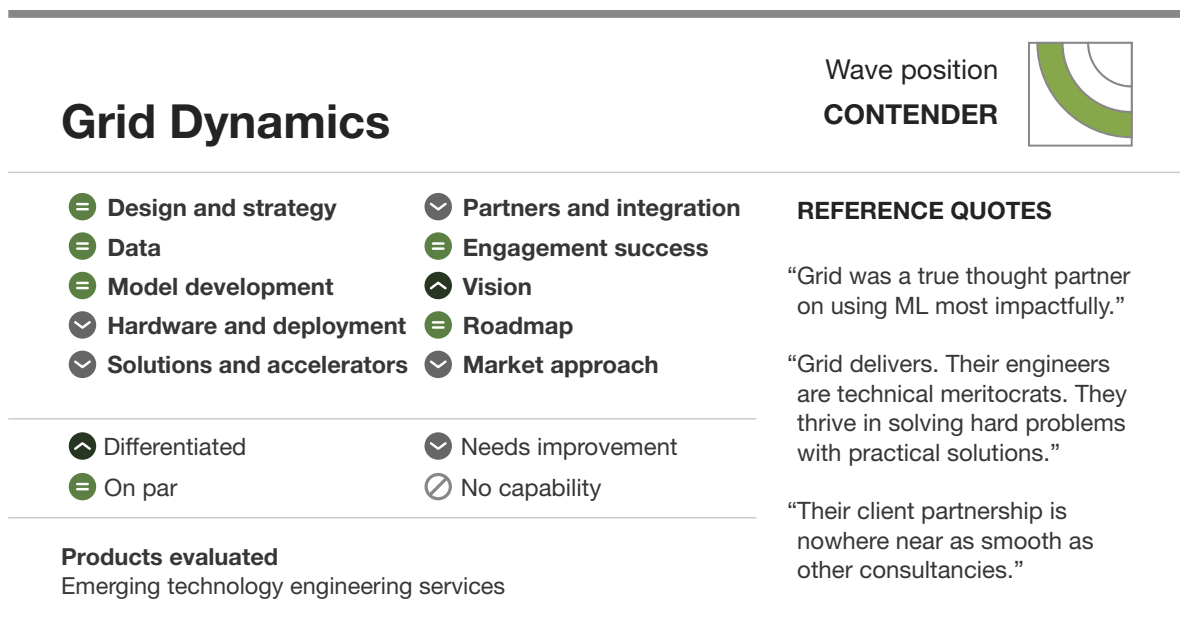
Grid Dynamics

Wave position
CONTENDER

Design and strategy
Data
Model development
Hardware and deployment
Solutions and accelerators

Partners and integration
Engagement success
Vision
Roadmap
Market approach

Differentiated
On par
Needs improvement
No capability

Products evaluated
Emerging technology engineering services

REFERENCE QUOTES

"Grid was a true thought partner on using ML most impactfully."

"Grid delivers. Their engineers are technical meritocrats. They thrive in solving hard problems with practical solutions."

"Their client partnership is nowhere near as smooth as other consultancies."